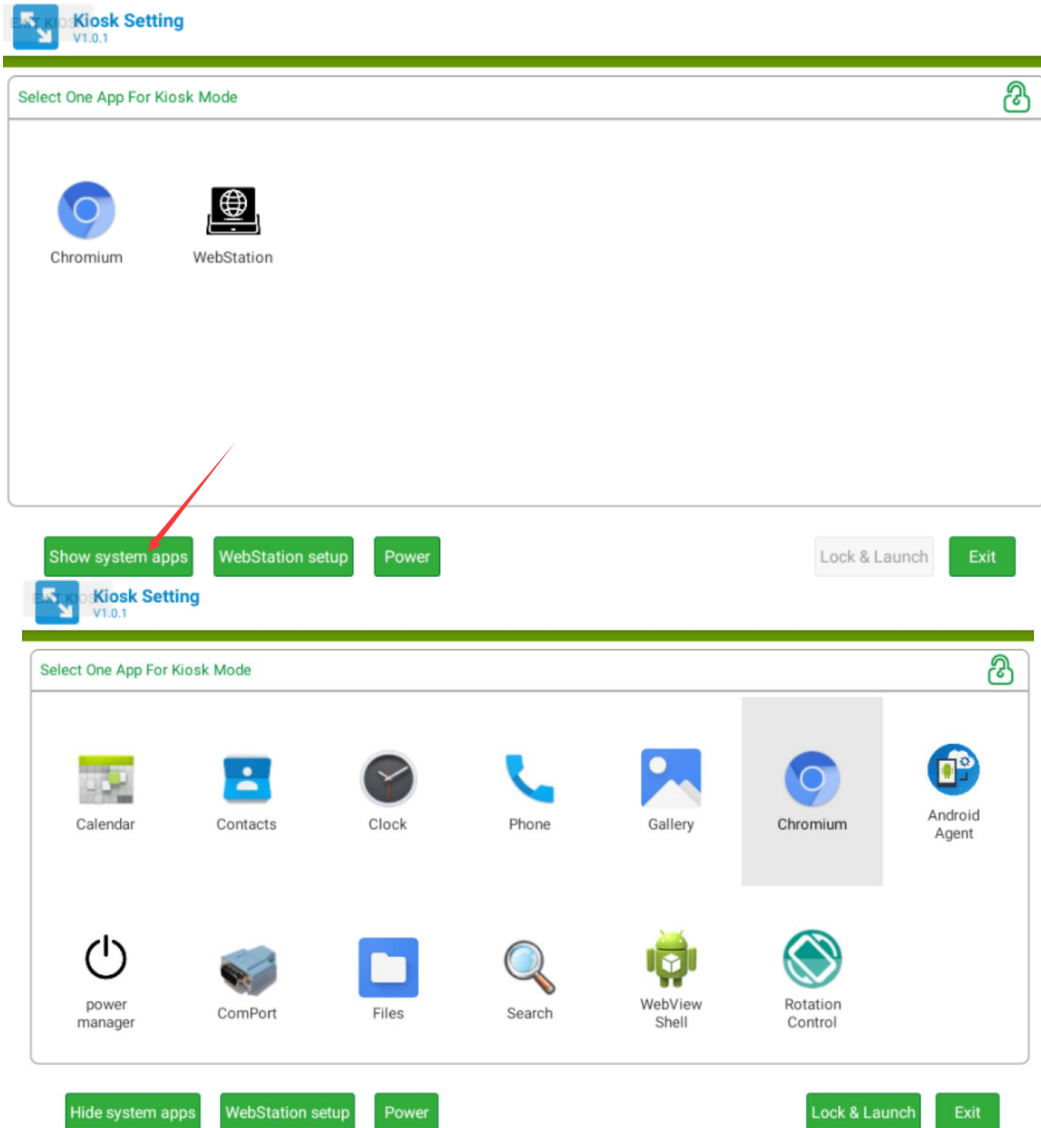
Exit Kiosk
Kiosk Setting
V1.0.1

Select One App For Kiosk Mode

Chromium
WebStation

Show system apps
WebStation setup
Power
Lock & Launch
Exit

Exit Kiosk
Kiosk Setting
V1.0.1

Select One App For Kiosk Mode

Calendar
Contacts
Clock
Phone
Gallery
Chromium
Android Agent
power manager
ComPort
Files
Search
WebView Shell
Rotation Control

Hide system apps
WebStation setup
Power
Lock & Launch
Exit